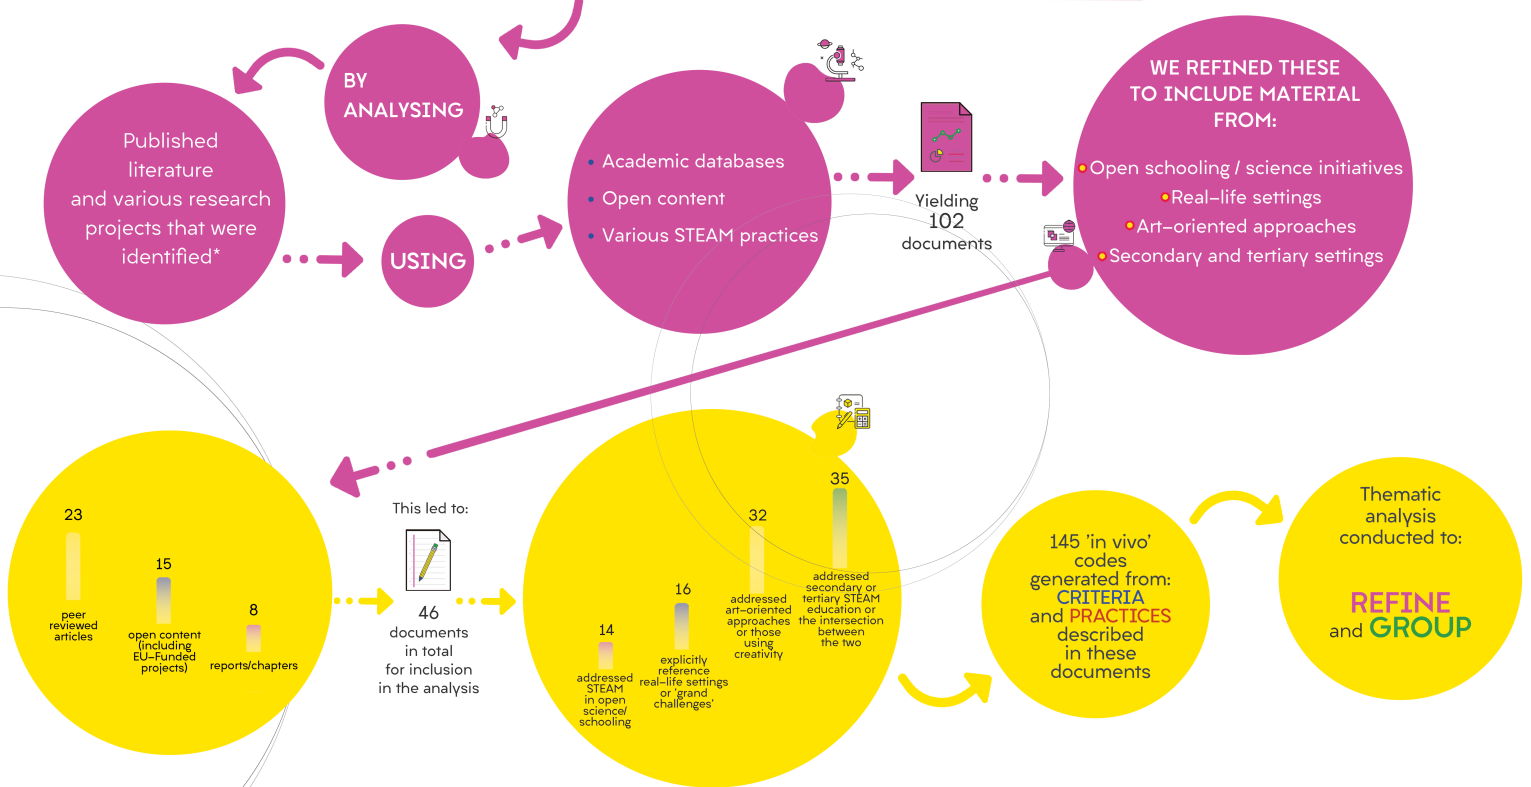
BY ANALYSING

Published literature and various research projects that were identified*

USING

Academic databases
Open content
Various STEAM practices

Yielding 102 documents

WE REFINED THESE TO INCLUDE MATERIAL FROM:

Open schooling / science initiatives
Real-life settings
Art-oriented approaches
Secondary and tertiary settings

23
peer reviewed articles

15
open content (including EU-Funded projects)

8
reports/chapters

This led to:

46 documents in total for inclusion in the analysis

14
addressed STEAM in open science/ schooling

16
explicitly reference real-life settings or 'grand challenges'

32
addressed art-oriented approaches or those using creativity

35
addressed secondary or tertiary STEAM education or the intersection between the two

145 'in vivo' codes generated from: CRITERIA and PRACTICES described in these documents

Thematic analysis conducted to:

REFINE and GROUP